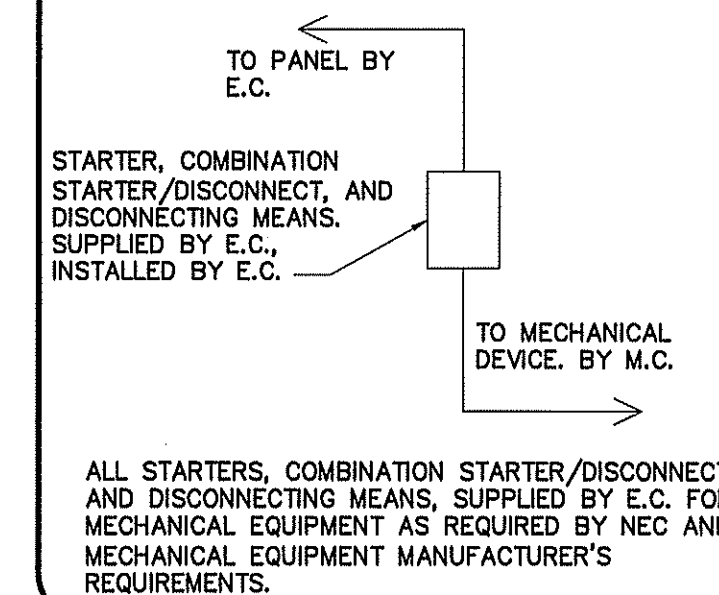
TO PANEL BY E.C.

STARTER, COMBINATION STARTER/DISCONNECT, AND DISCONNECTING MEANS. SUPPLIED BY E.C., INSTALLED BY E.C.

TO MECHANICAL DEVICE. BY M.C.

ALL STARTERS, COMBINATION STARTER/DISCONNEC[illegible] AND DISCONNECTING MEANS, SUPPLIED BY E.C. FO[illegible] MECHANICAL EQUIPMENT AS REQUIRED BY NEC AN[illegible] MECHANICAL EQUIPMENT MANUFACTURER'S REQUIREMENTS.